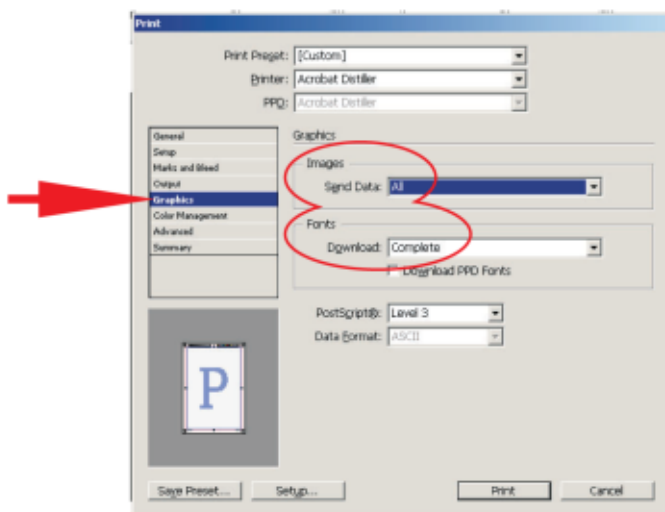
Print

Print Preset: [Custom]

Printer: Acrobat Distiller

PPD: Acrobat Distiller

General
Setup
Marks and Bleed
Output
Graphics
Color Management
Advanced
Summary

Graphics

Images

Send Data: All

Fonts

Download: Complete

Download PPD Fonts

PostScript®: Level 3

Data Format: ASCII

P

Save Preset... Setup... Print Cancel